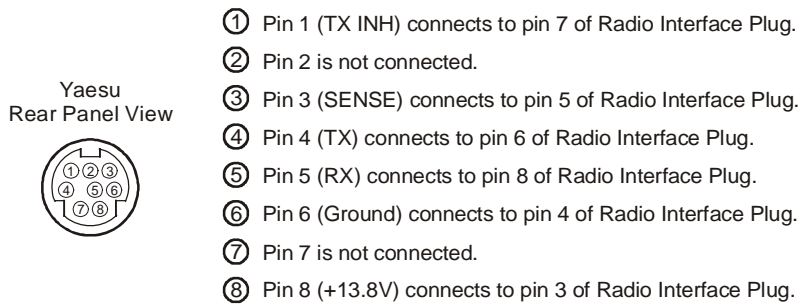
Yaesu
Rear Panel View

① ② ③
④ ⑤ ⑥
⑦ ⑧

① Pin 1 (TX INH) connects to pin 7 of Radio Interface Plug.

② Pin 2 is not connected.

③ Pin 3 (SENSE) connects to pin 5 of Radio Interface Plug.

④ Pin 4 (TX) connects to pin 6 of Radio Interface Plug.

⑤ Pin 5 (RX) connects to pin 8 of Radio Interface Plug.

⑥ Pin 6 (Ground) connects to pin 4 of Radio Interface Plug.

⑦ Pin 7 is not connected.

⑧ Pin 8 (+13.8V) connects to pin 3 of Radio Interface Plug.